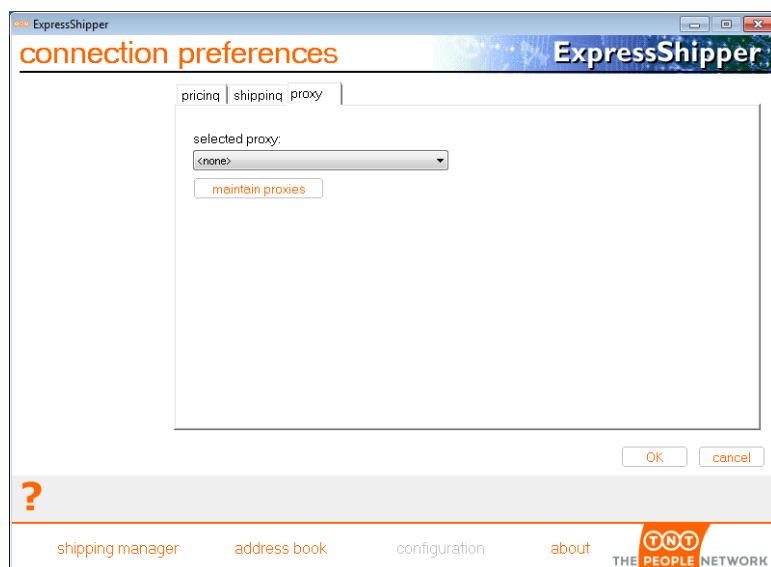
ExpressShipper

connection preferences

ExpressShipper

pricing shipping proxy

selected proxy:

<none>

maintain proxies

OK cancel

?

shipping manager address book configuration about

TNT THE PEOPLE NETWORK